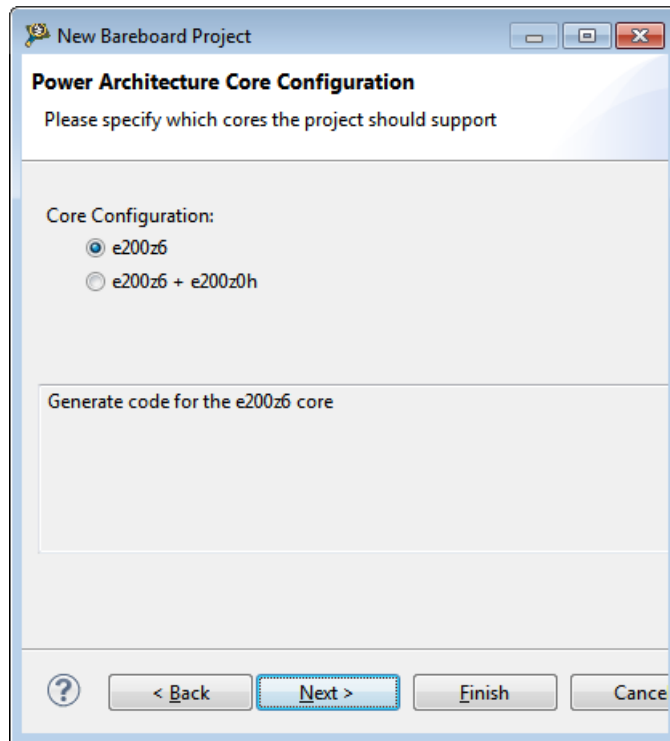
New Bareboard Project

Power Architecture Core Configuration

Please specify which cores the project should support

Core Configuration:

e200z6

e200z6 + e200z0h

Generate code for the e200z6 core

?

< Back

Next >

Finish

Cance